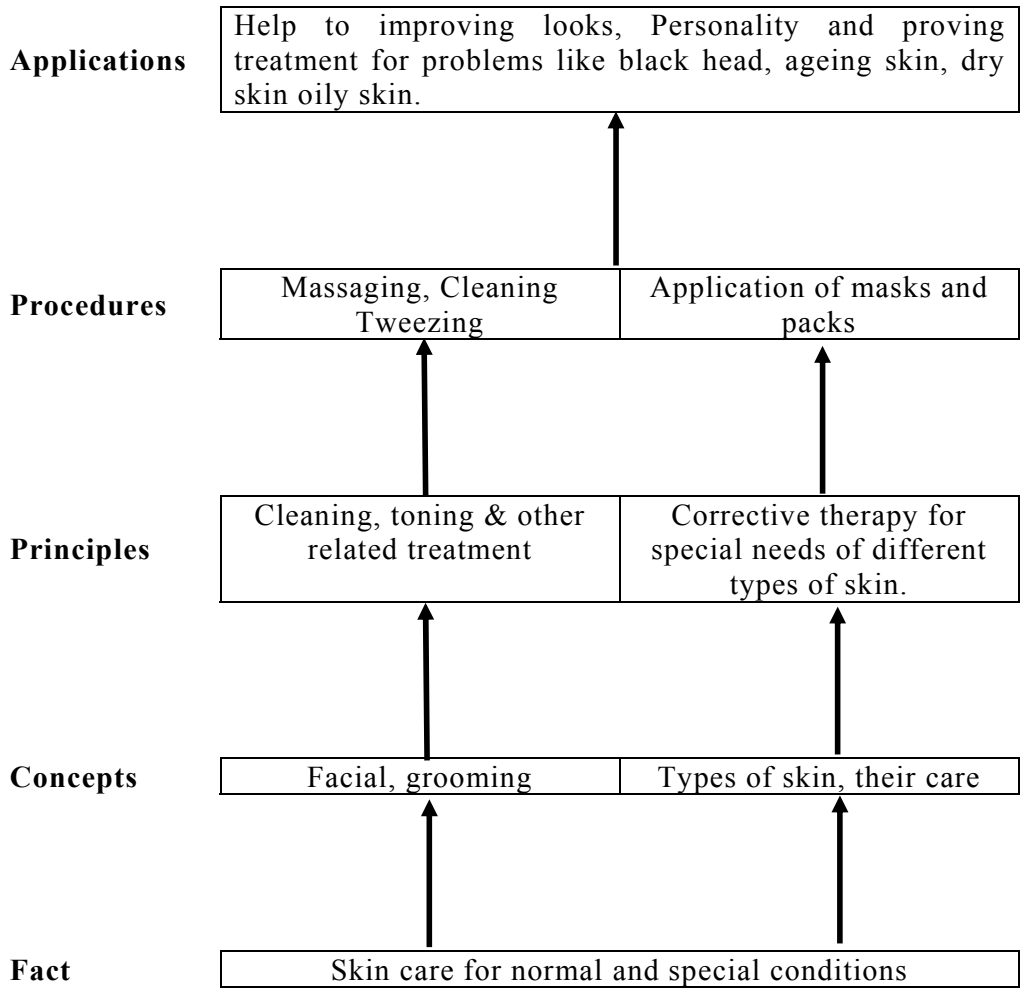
Applications

Help to improving looks, Personality and proving treatment for problems like black head, ageing skin, dry skin oily skin.

Procedures

Massaging, Cleaning Tweezing

Application of masks and packs

Principles

Cleaning, toning & other related treatment

Corrective therapy for special needs of different types of skin.

Concepts

Facial, grooming

Types of skin, their care

Fact

Skin care for normal and special conditions